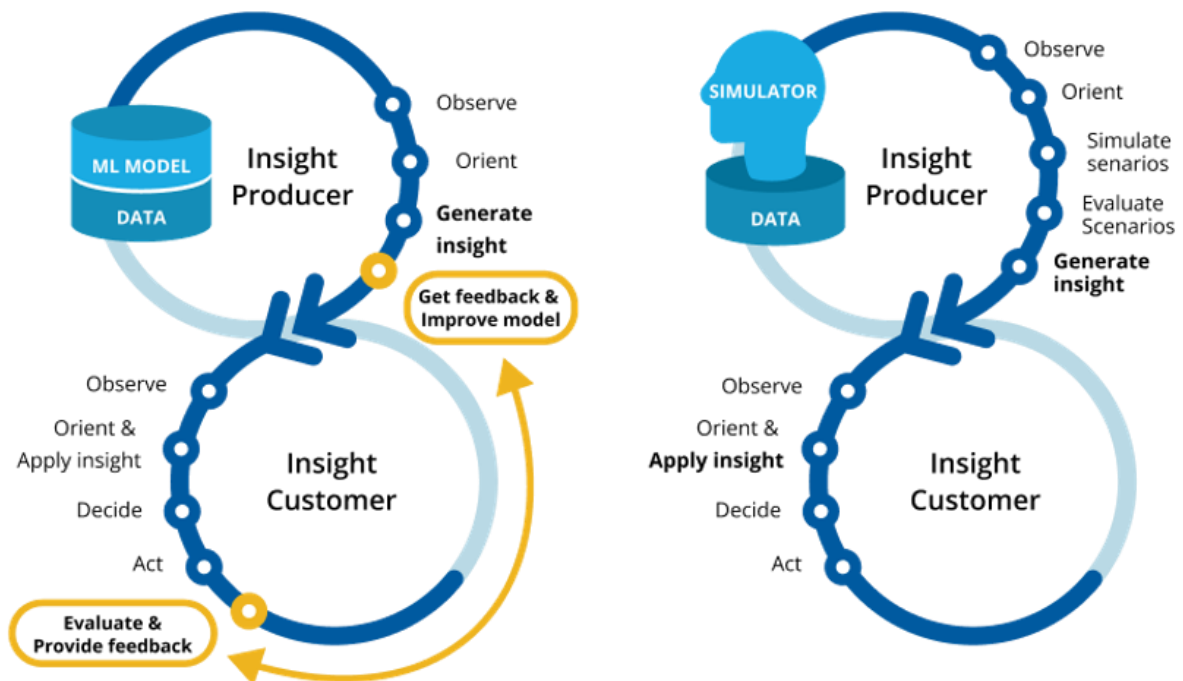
ML MODEL
DATA

Insight Producer

Observe
Orient
Generate insight

Get feedback & Improve model

Observe
Orient & Apply insight
Decide
Act

Insight Customer

Evaluate & Provide feedback

SIMULATOR
DATA

Insight Producer

Observe
Orient
Simulate senarios
Evaluate Scenarios
Generate insight

Observe
Orient &
Apply insight
Decide
Act

Insight Customer